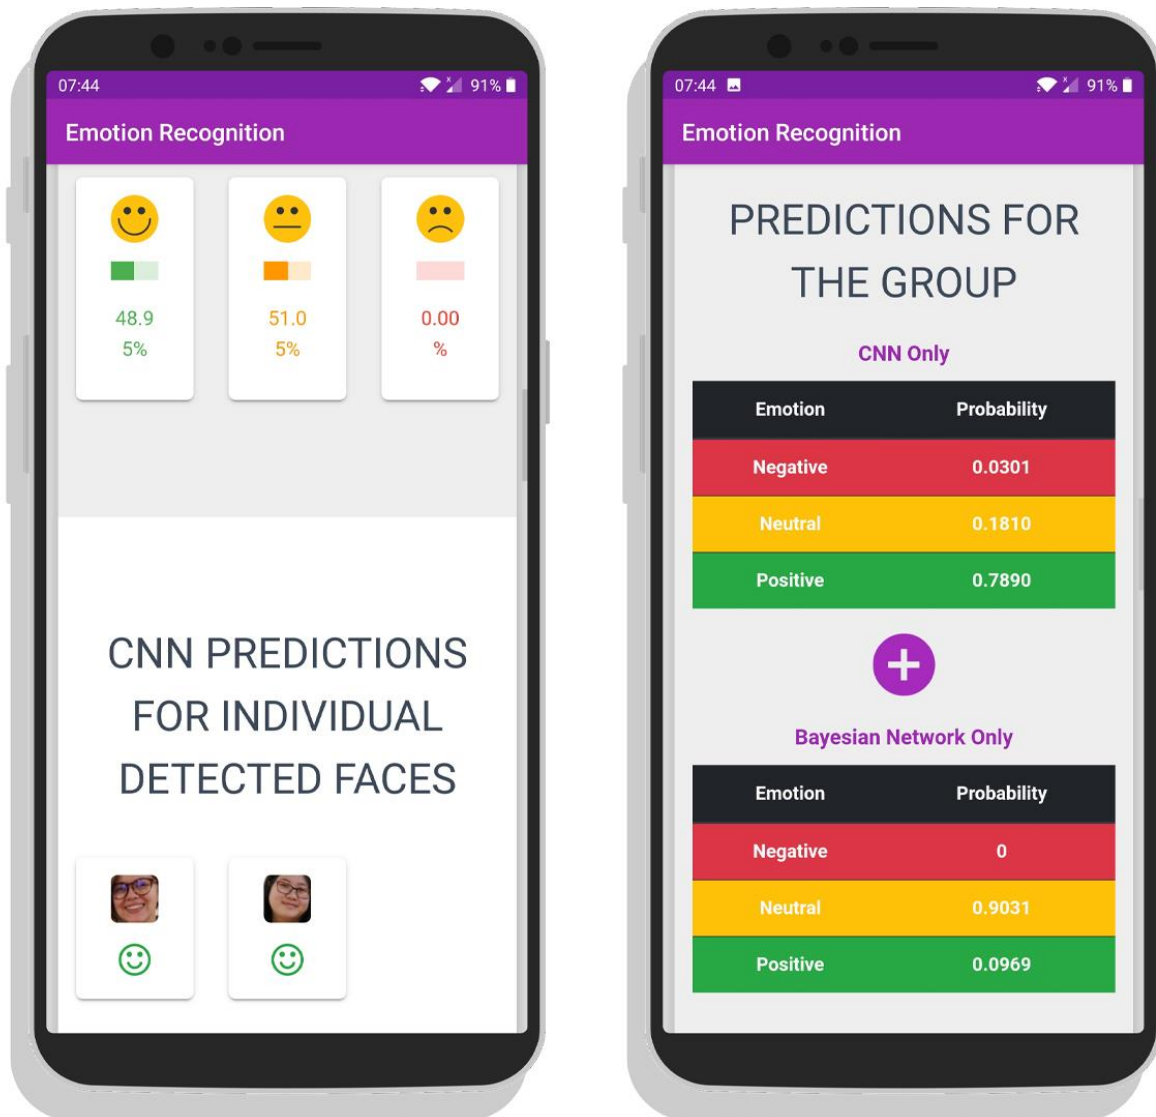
07:44

91%

Emotion Recognition

48.9
5%

51.0
5%

0.00
%

CNN PREDICTIONS FOR INDIVIDUAL DETECTED FACES

07:44

91%

Emotion Recognition

PREDICTIONS FOR THE GROUP

CNN Only

| Emotion | Probability |
|---|---|
| Negative | 0.0301 |
| Neutral | 0.1810 |
| Positive | 0.7890 |

+

Bayesian Network Only

| Emotion | Probability |
|---|---|
| Negative | 0 |
| Neutral | 0.9031 |
| Positive | 0.0969 |